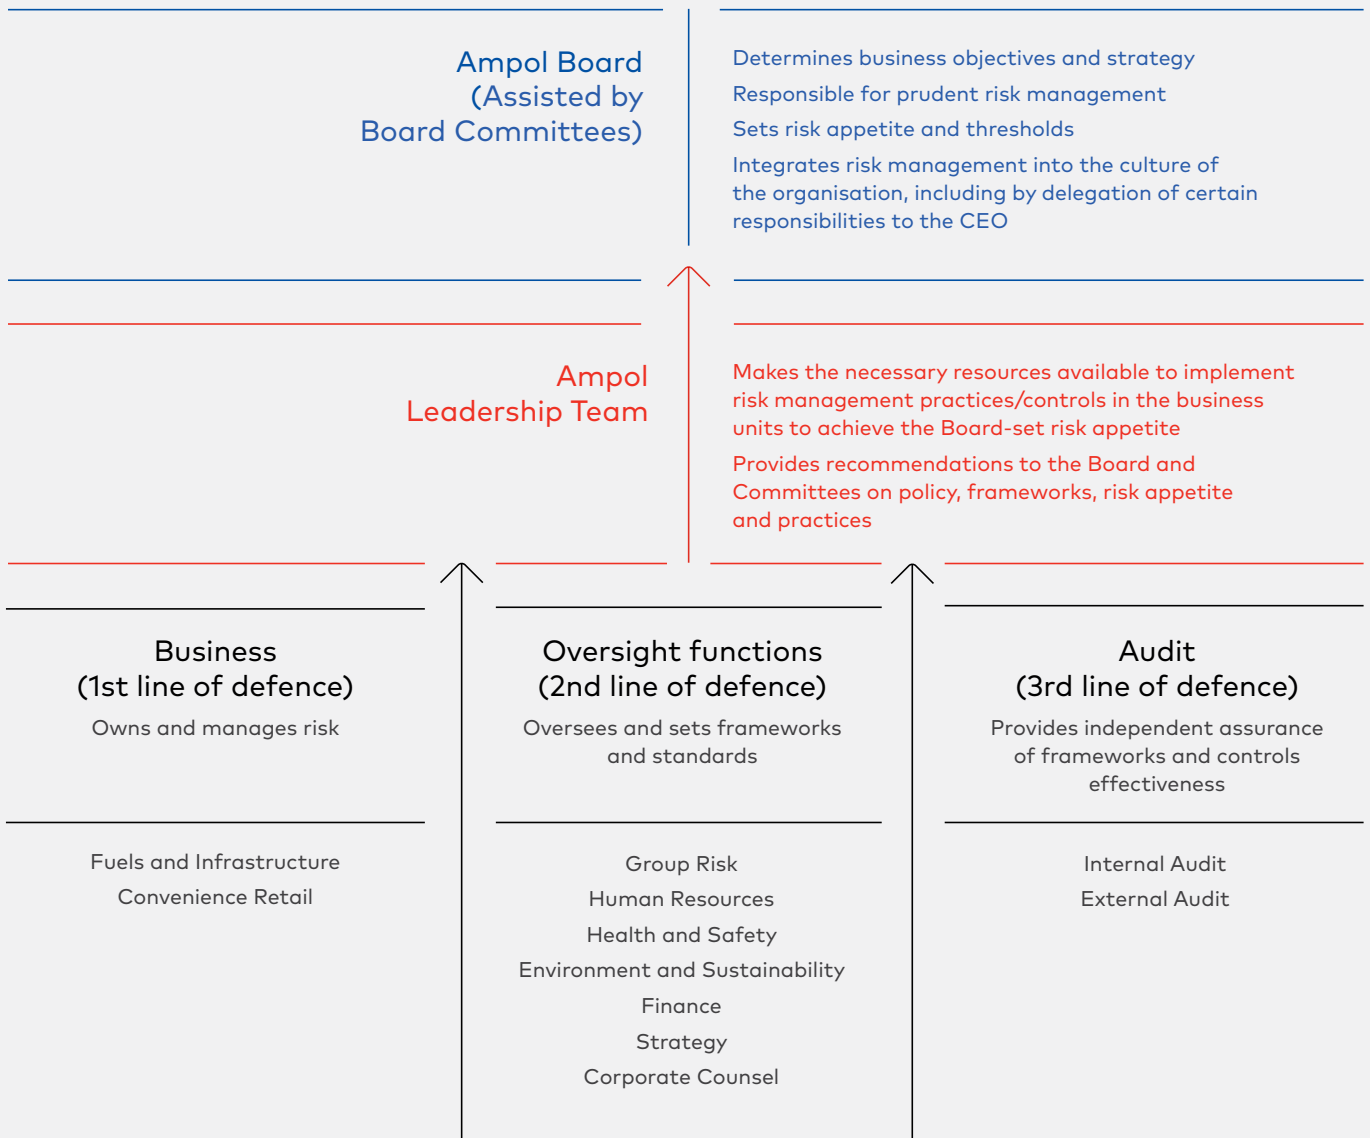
Ampol Board (Assisted by Board Committees)

Determines business objectives and strategy

Responsible for prudent risk management

Sets risk appetite and thresholds

Integrates risk management into the culture of the organisation, including by delegation of certain responsibilities to the CEO

Ampol Leadership Team

Makes the necessary resources available to implement risk management practices/controls in the business units to achieve the Board-set risk appetite

Provides recommendations to the Board and Committees on policy, frameworks, risk appetite and practices

Business (1st line of defence)

Owns and manages risk

Fuels and Infrastructure

Convenience Retail

Oversight functions (2nd line of defence)

Oversees and sets frameworks and standards

Group Risk

Human Resources

Health and Safety

Environment and Sustainability

Finance

Strategy

Corporate Counsel

Audit (3rd line of defence)

Provides independent assurance of frameworks and controls effectiveness

Internal Audit

External Audit